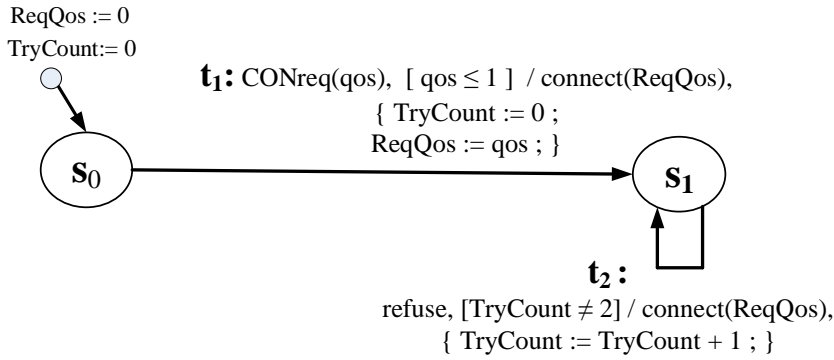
ReqQos := 0
TryCount:= 0

$\mathbf{t_1}$: CONreq(qos), [ qos $\leq$ 1 ] / connect(ReqQos), { TryCount := 0 ; ReqQos := qos ; }

$\mathbf{s}_0$

$\mathbf{s_1}$

$\mathbf{t_2}$ :
refuse, [TryCount $\neq$ 2] / connect(ReqQos), { TryCount := TryCount + 1 ; }